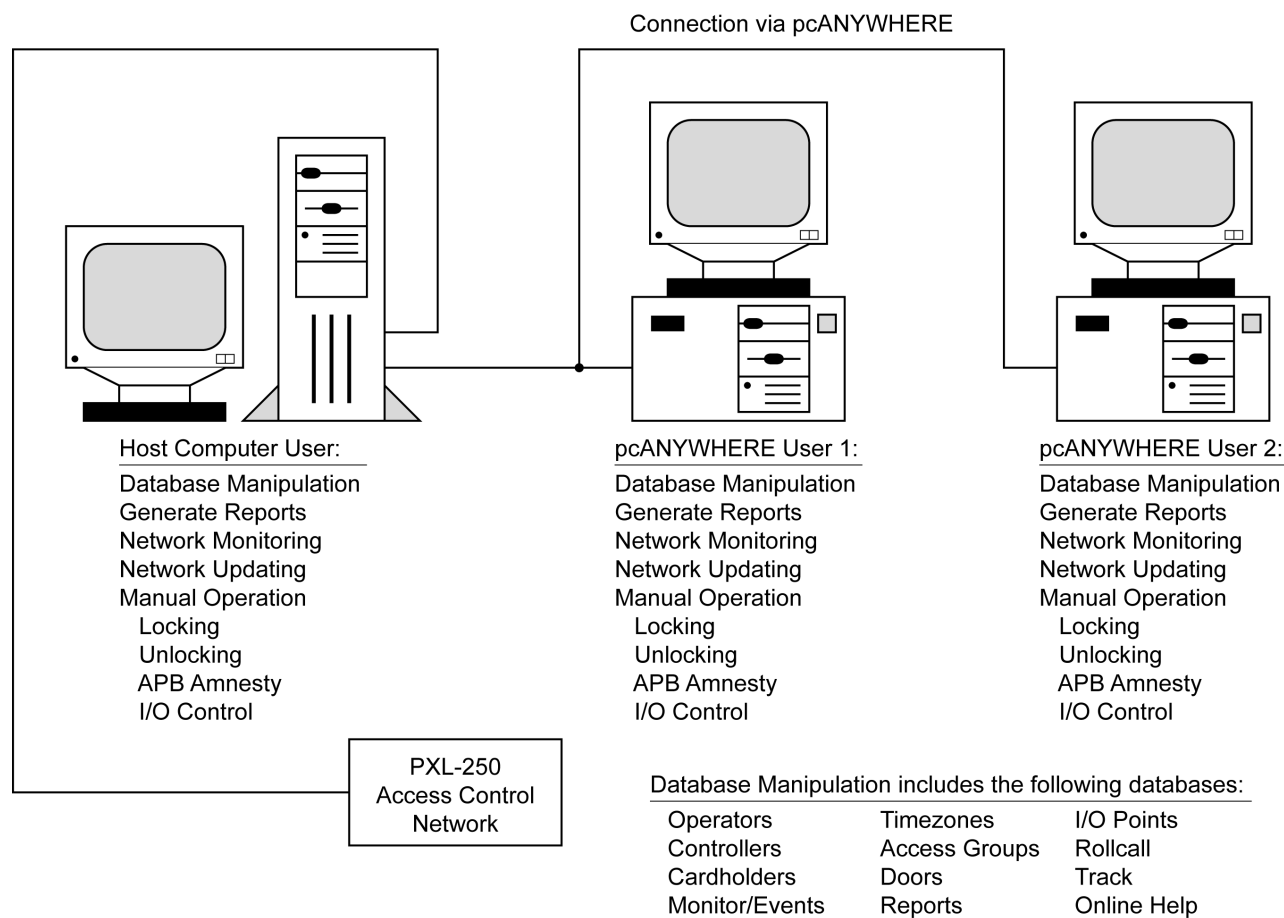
Connection via pcANYWHERE

Host Computer User:
Database Manipulation
Generate Reports
Network Monitoring
Network Updating
Manual Operation
Locking
Unlocking
APB Amnesty
I/O Control

pcANYWHERE User 1:
Database Manipulation
Generate Reports
Network Monitoring
Network Updating
Manual Operation
Locking
Unlocking
APB Amnesty
I/O Control

pcANYWHERE User 2:
Database Manipulation
Generate Reports
Network Monitoring
Network Updating
Manual Operation
Locking
Unlocking
APB Amnesty
I/O Control

PXL-250
Access Control
Network

Database Manipulation includes the following databases:

| | | |
|---|---|---|
| Operators | Timezones | I/O Points |
| Controllers | Access Groups | Rollcall |
| Cardholders | Doors | Track |
| Monitor/Events | Reports | Online Help |